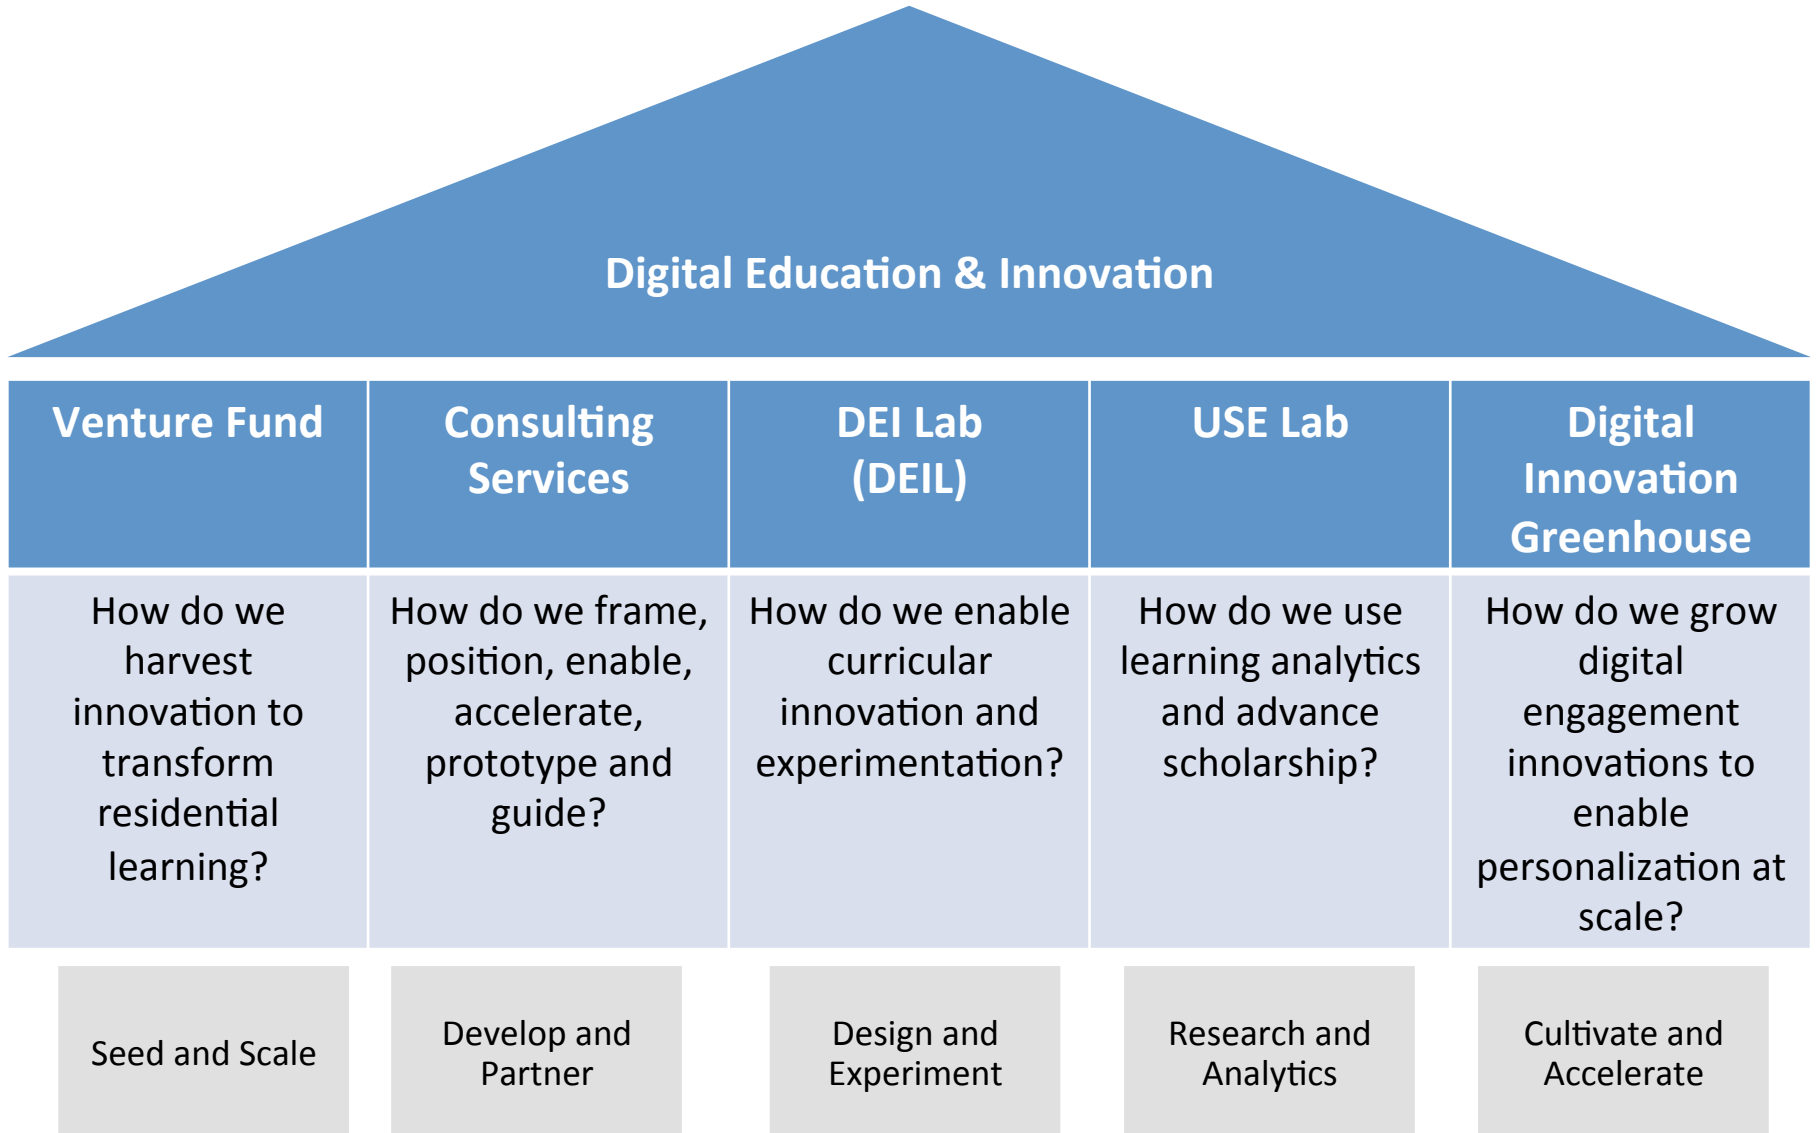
Digital Education & Innovation

| Venture Fund | Consulting Services | DEI Lab (DEIL) | USE Lab | Digital Innovation Greenhouse |
|---|---|---|---|---|
| How do we harvest innovation to transform residential learning? | How do we frame, position, enable, accelerate, prototype and guide? | How do we enable curricular innovation and experimentation? | How do we use learning analytics and advance scholarship? | How do we grow digital engagement innovations to enable personalization at scale? |

Seed and Scale

Develop and Partner

Design and Experiment

Research and Analytics

Cultivate and Accelerate